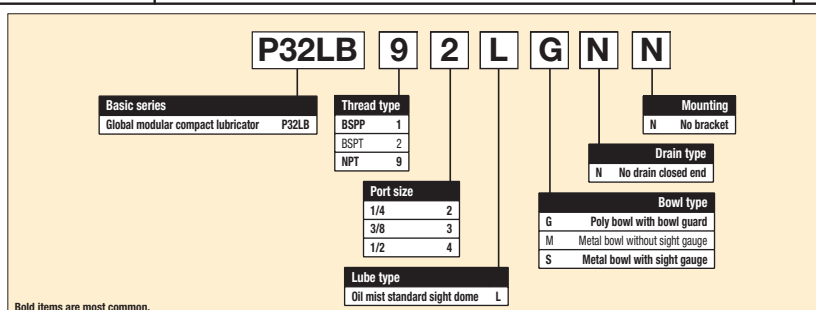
P32LB 9 2 L G N N

| Basic series | |
|---|---|
| Global modular compact lubricator | P32LB |

| Thread type | |
|---|---|
| BSPP | 1 |
| BSPT | 2 |
| NPT | 9 |

| Port size | |
|---|---|
| 1/4 | 2 |
| 3/8 | 3 |
| 1/2 | 4 |

| Lube type | |
|---|---|
| Oil mist standard sight dome | L |

| Bowl type | |
|---|---|
| G | Poly bowl with bowl guard |
| M | Metal bowl without sight gauge |
| S | Metal bowl with sight gauge |

| Drain type | |
|---|---|
| N | No drain closed end |

| Mounting | |
|---|---|
| N | No bracket |

Bold items are most common.